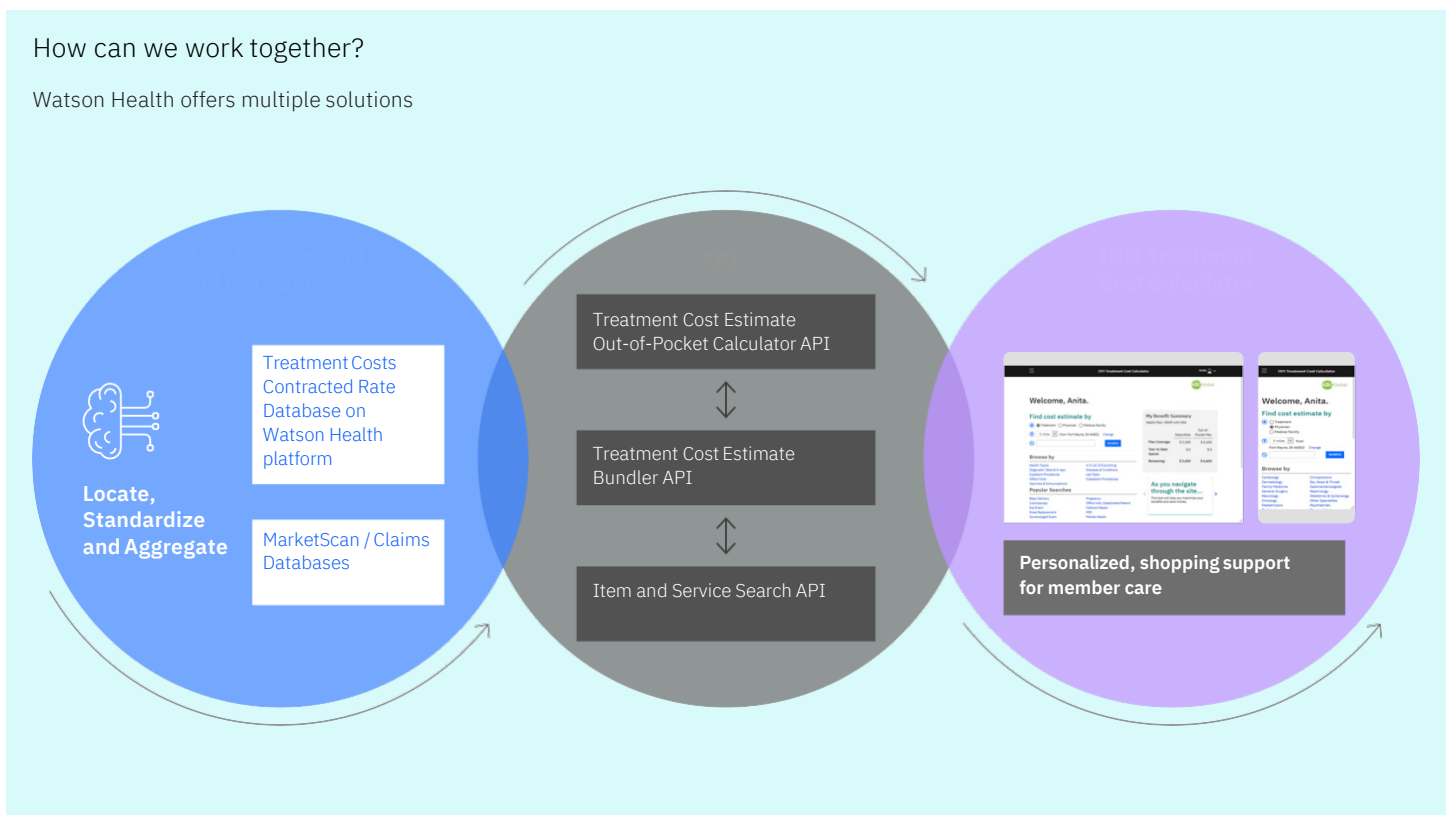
How can we work together?

Watson Health offers multiple solutions

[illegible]

Locate, Standardize and Aggregate

Treatment Costs Contracted Rate Database on Watson Health platform

MarketScan / Claims Databases

API

Treatment Cost Estimate Out-of-Pocket Calculator API

Treatment Cost Estimate Bundler API

Item and Service Search API

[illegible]

Welcome, Anita.

Find cost estimate by

Browse by

Popular Searches

My Benefit Summary

As you navigate through the site...

Welcome, Anita.

Find cost estimate by

Browse by

Personalized, shopping support for member care